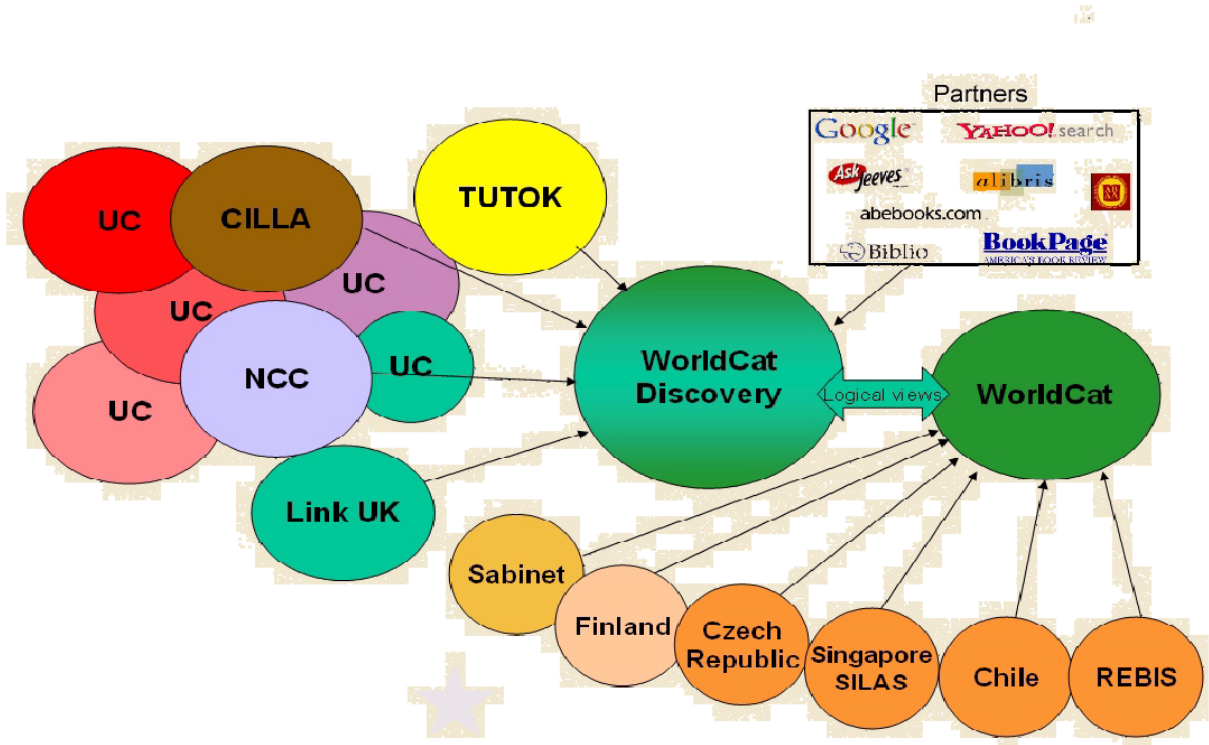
Partners

Google

YAHOO! search

Ask Jeeves

alibris

abebooks.com

Biblio

BookPage
AMERICA'S BOOK REVIEW

UC

CILLA

TUTOK

UC

UC

UC

NCC

UC

WorldCat Discovery

Logical views

WorldCat

Link UK

Sabinet

Finland

Czech Republic

Singapore SILAS

Chile

REBIS